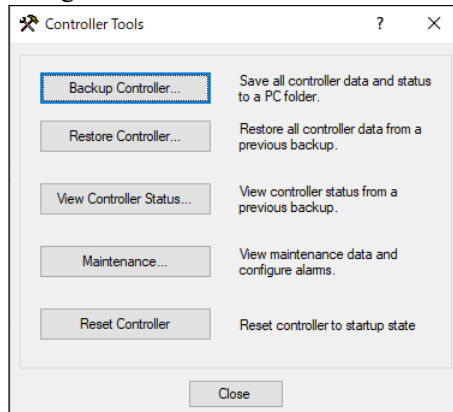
Controller Tools

?

X

Backup Controller...

Save all controller data and status to a PC folder.

Restore Controller...

Restore all controller data from a previous backup.

View Controller Status...

View controller status from a previous backup.

Maintenance...

View maintenance data and configure alarms.

Reset Controller

Reset controller to startup state

Close